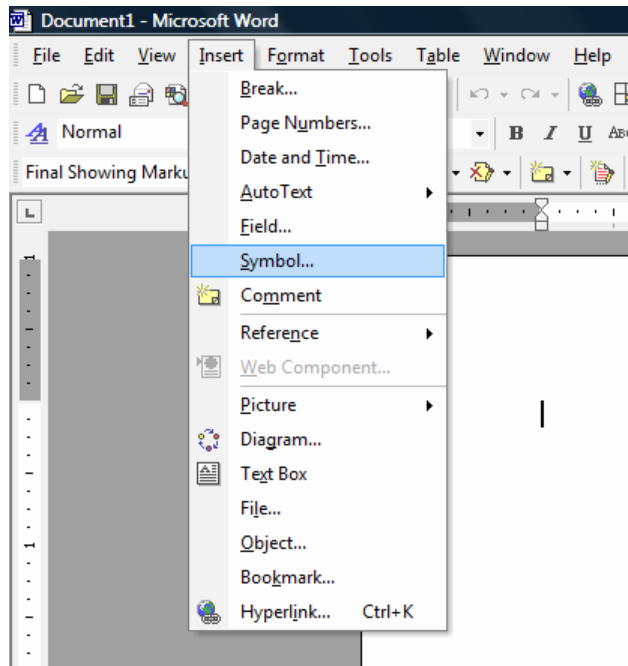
Document1 - Microsoft Word

File Edit View Insert Format Tools Table Window Help

Normal

Final Showing Marku

Break...
Page Numbers...
Date and Time...
AutoText
Field...
Symbol...
Comment
Reference
Web Component...
Picture
Diagram...
Text Box
File...
Object...
Bookmark...
Hyperlink... Ctrl+K